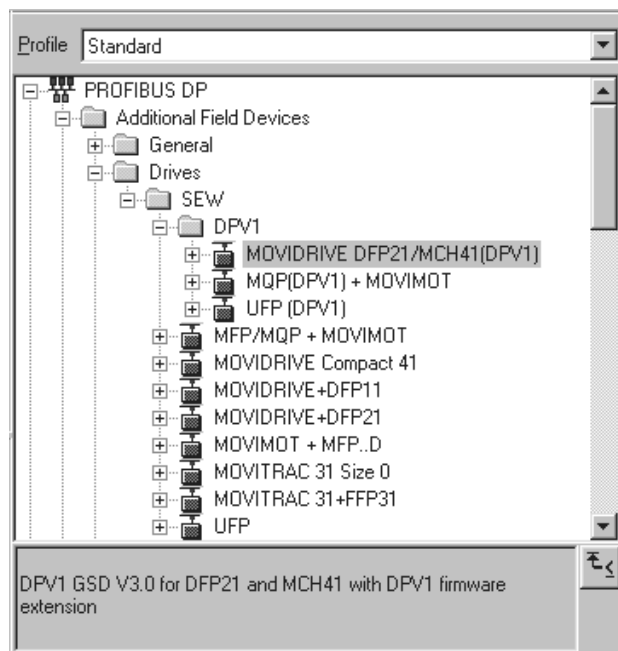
Profile Standard

PROFIBUS DP
Additional Field Devices
General
Drives
SEW
DPV1
MOVIDRIVE DFP21/MCH41(DPV1)
MQP(DPV1) + MOVIMOT
UFP (DPV1)
MFP/MQP + MOVIMOT
MOVIDRIVE Compact 41
MOVIDRIVE+DFP11
MOVIDRIVE+DFP21
MOVIMOT + MFP..D
MOVITRAC 31 Size 0
MOVITRAC 31+FFP31
UFP

DPV1 GSD V3.0 for DFP21 and MCH41 with DPV1 firmware extension